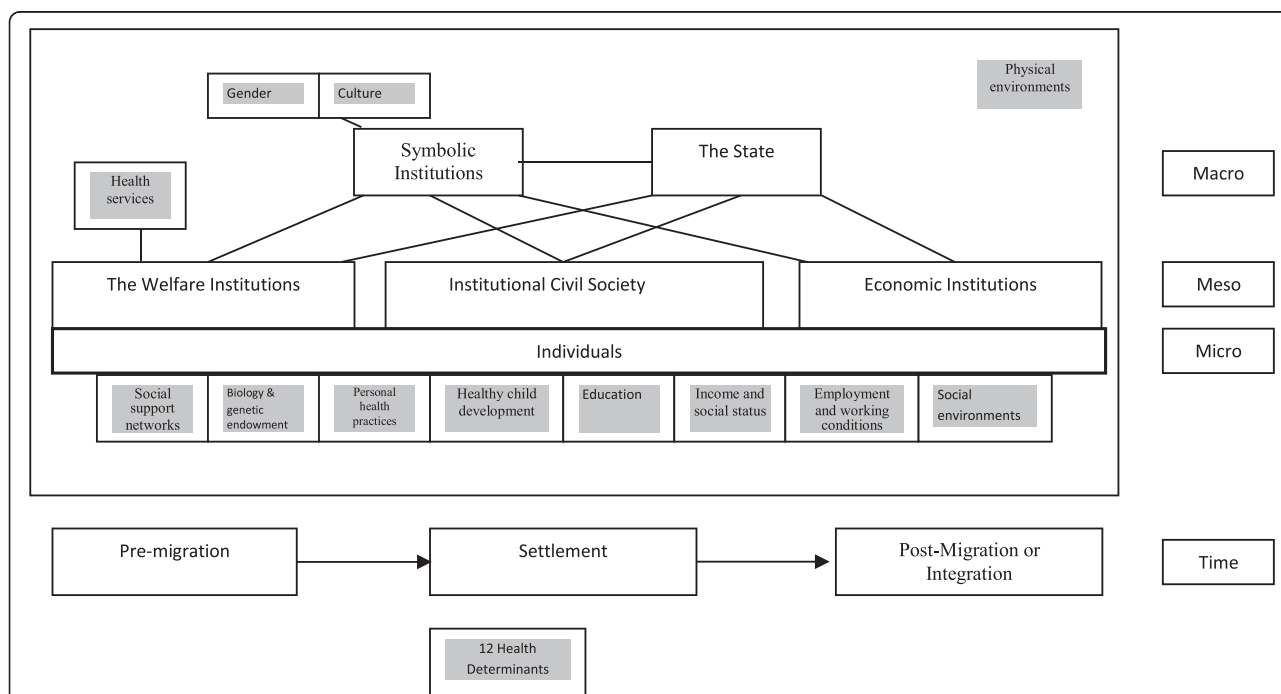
Gender

Culture

Physical environments

Symbolic Institutions

The State

Health services

Macro

The Welfare Institutions

Institutional Civil Society

Economic Institutions

Meso

Individuals

Micro

Social support networks

Biology & genetic endowment

Personal health practices

Healthy child development

Education

Income and social status

Employment and working conditions

Social environments

Pre-migration

Settlement

Post-Migration or Integration

Time

12 Health Determinants